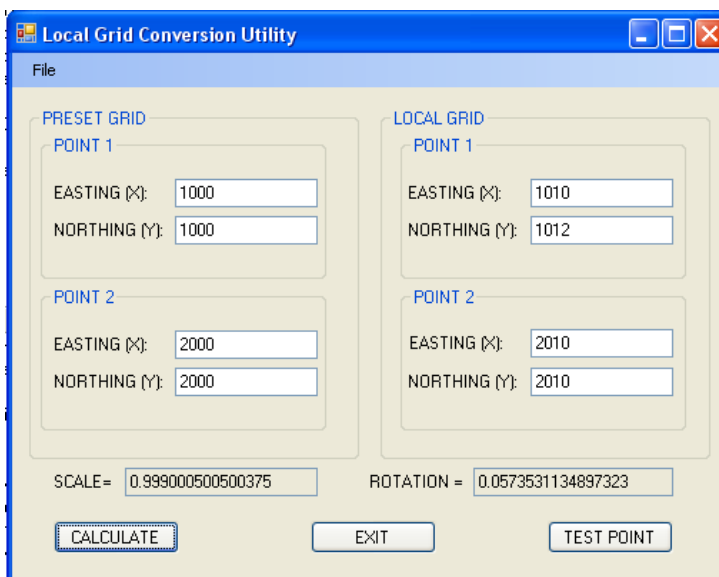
Local Grid Conversion Utility

File

PRESET GRID

POINT 1

EASTING (X): 1000

NORTHING (Y): 1000

POINT 2

EASTING (X): 2000

NORTHING (Y): 2000

LOCAL GRID

POINT 1

EASTING (X): 1010

NORTHING (Y): 1012

POINT 2

EASTING (X): 2010

NORTHING (Y): 2010

SCALE= 0.999000500500375

ROTATION = 0.0573531134897323

CALCULATE

EXIT

TEST POINT